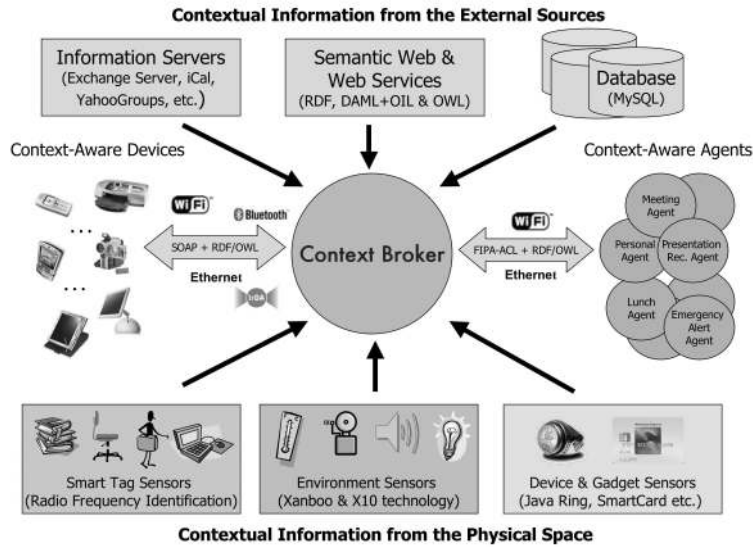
Contextual Information from the External Sources

Information Servers
(Exchange Server, iCal, YahooGroups, etc.)

Semantic Web & Web Services
(RDF, DAML+OIL & OWL)

Database
(MySQL)

Context-Aware Devices

Context-Aware Agents

WiFi

Bluetooth

SOAP + RDF/OWL

Ethernet

IrDA

Context Broker

WiFi

FIPA-ACL + RDF/OWL

Ethernet

Meeting Agent

Personal Agent

Presentation Rec. Agent

Lunch Agent

Emergency Alert Agent

Smart Tag Sensors
(Radio Frequency Identification)

Environment Sensors
(Xanboo & X10 technology)

Device & Gadget Sensors
(Java Ring, SmartCard etc.)

Contextual Information from the Physical Space